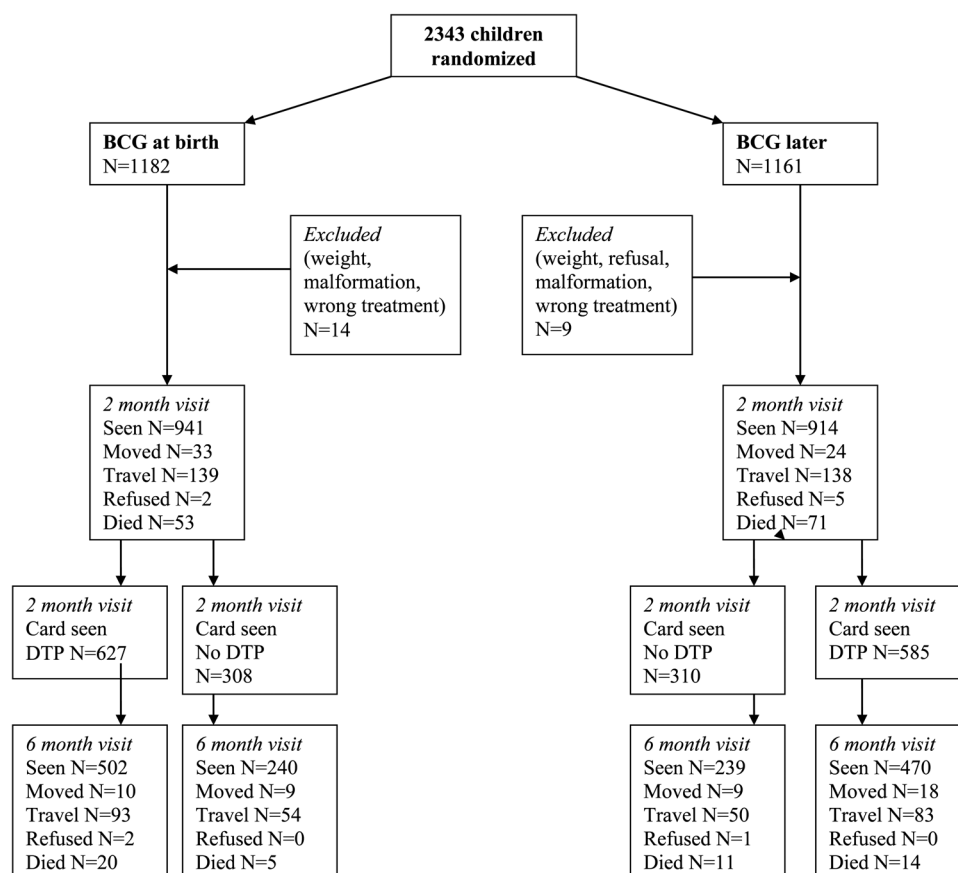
2343 children randomized

BCG at birth
N=1182

BCG later
N=1161

Excluded
(weight, malformation, wrong treatment)
N=14

Excluded
(weight, refusal, malformation, wrong treatment)
N=9

2 month visit
Seen N=941
Moved N=33
Travel N=139
Refused N=2
Died N=53

2 month visit
Seen N=914
Moved N=24
Travel N=138
Refused N=5
Died N=71

2 month visit
Card seen
DTP N=627

2 month visit
Card seen
No DTP
N=308

2 month visit
Card seen
No DTP
N=310

2 month visit
Card seen
DTP N=585

6 month visit
Seen N=502
Moved N=10
Travel N=93
Refused N=2
Died N=20

6 month visit
Seen N=240
Moved N=9
Travel N=54
Refused N=0
Died N=5

6 month visit
Seen N=239
Moved N=9
Travel N=50
Refused N=1
Died N=11

6 month visit
Seen N=470
Moved N=18
Travel N=83
Refused N=0
Died N=14